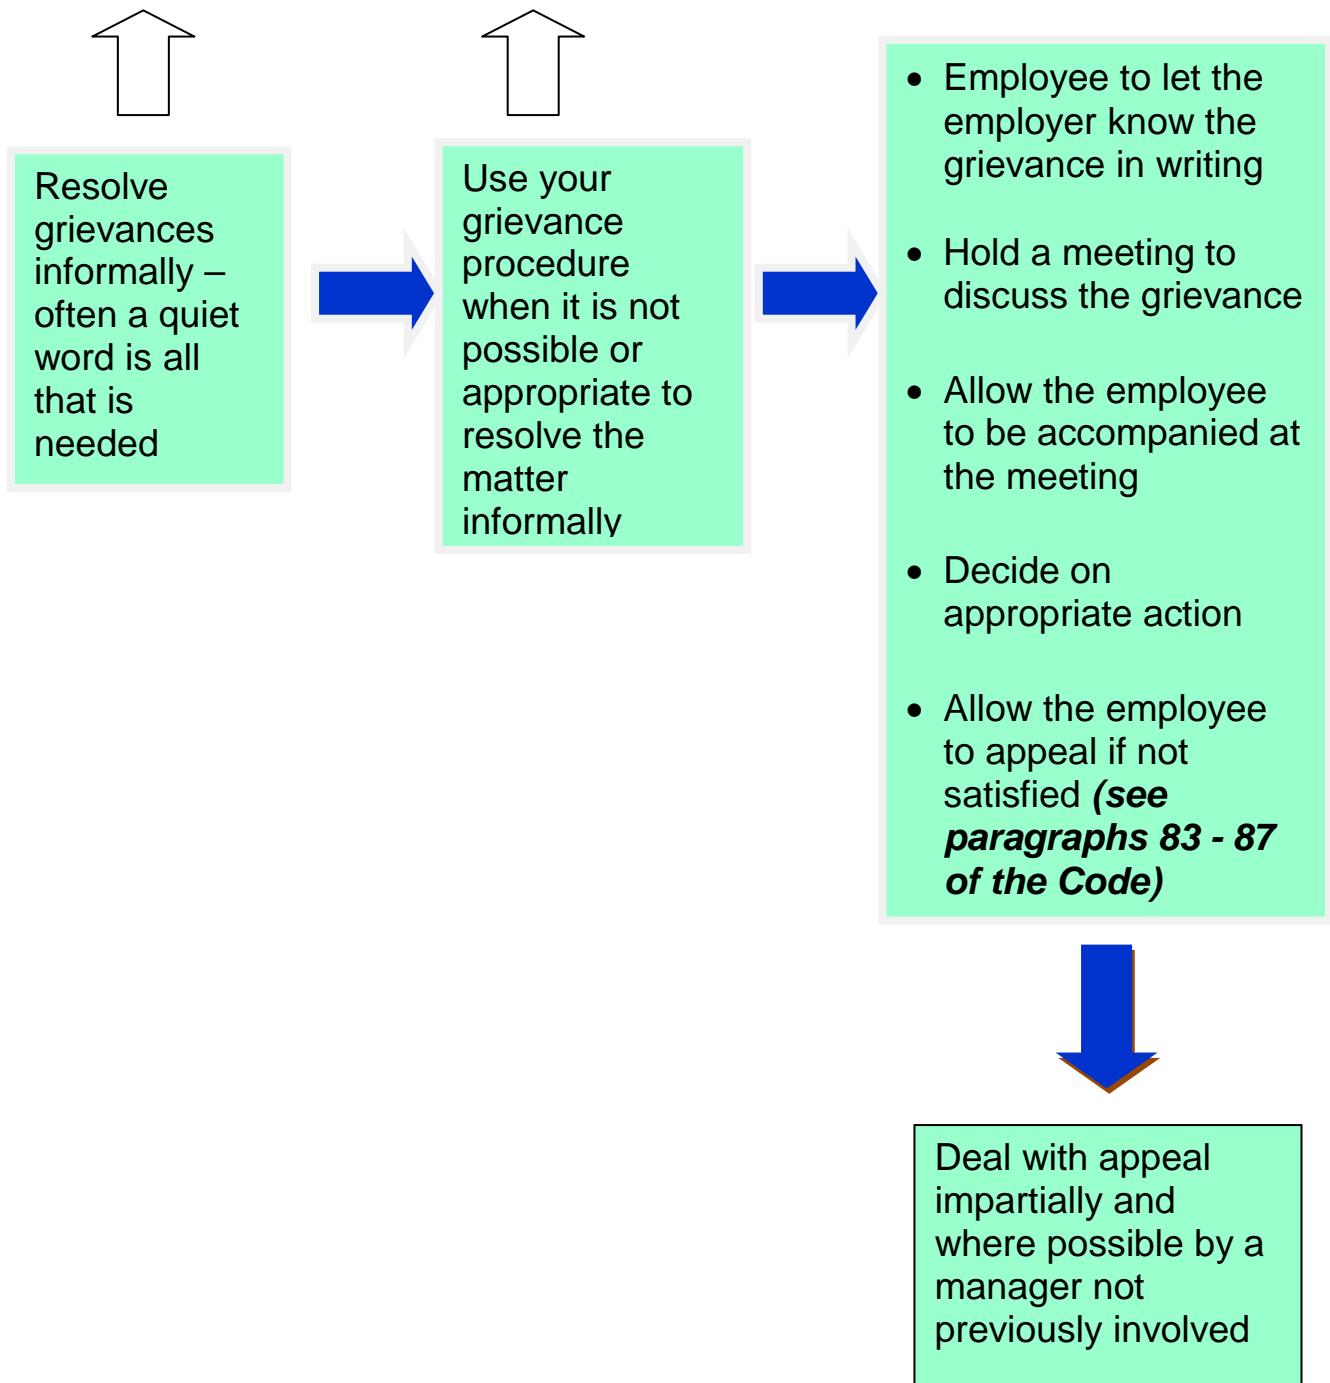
Resolve grievances informally – often a quiet word is all that is needed

Use your grievance procedure when it is not possible or appropriate to resolve the matter informally

- Employee to let the employer know the grievance in writing
- Hold a meeting to discuss the grievance
- Allow the employee to be accompanied at the meeting
- Decide on appropriate action
- Allow the employee to appeal if not satisfied ***(see paragraphs 83 - 87 of the Code)***

Deal with appeal impartially and where possible by a manager not previously involved